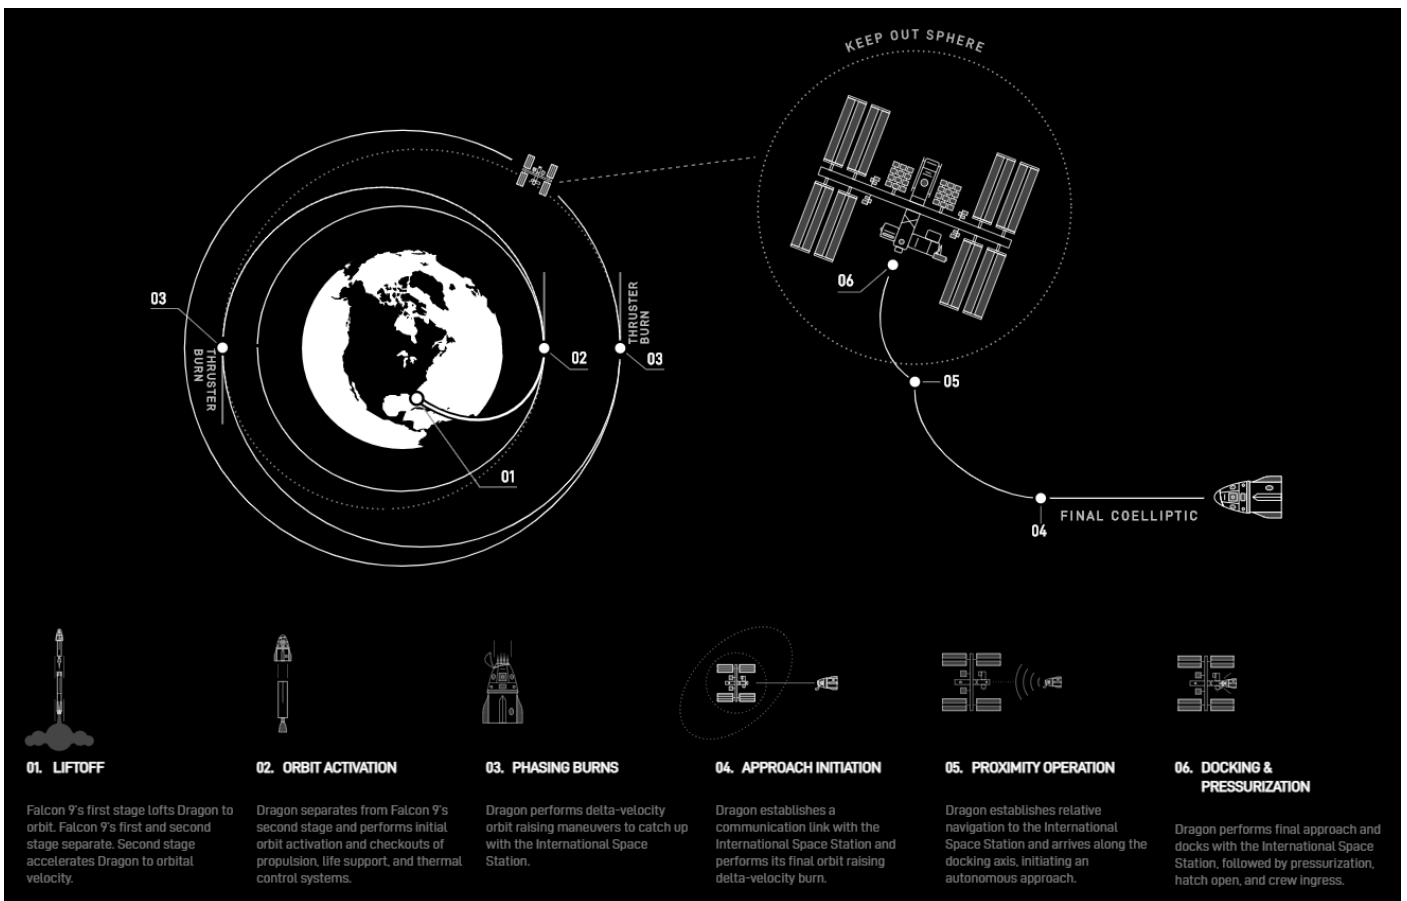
KEEP OUT SPHERE

03

THRUSTER BURN

02

THRUSTER BURN

03

01

06

05

04

FINAL COELLIPTIC

01. LIFTOFF

Falcon 9's first stage lofts Dragon to orbit. Falcon 9's first and second stage separate. Second stage accelerates Dragon to orbital velocity.

02. ORBIT ACTIVATION

Dragon separates from Falcon 9's second stage and performs initial orbit activation and checkouts of propulsion, life support, and thermal control systems.

03. PHASING BURNS

Dragon performs delta-velocity orbit raising maneuvers to catch up with the International Space Station.

04. APPROACH INITIATION

Dragon establishes a communication link with the International Space Station and performs its final orbit raising delta-velocity burn.

05. PROXIMITY OPERATION

Dragon establishes relative navigation to the International Space Station and arrives along the docking axis, initiating an autonomous approach.

06. DOCKING & PRESSURIZATION

Dragon performs final approach and docks with the International Space Station, followed by pressurization, hatch open, and crew ingress.